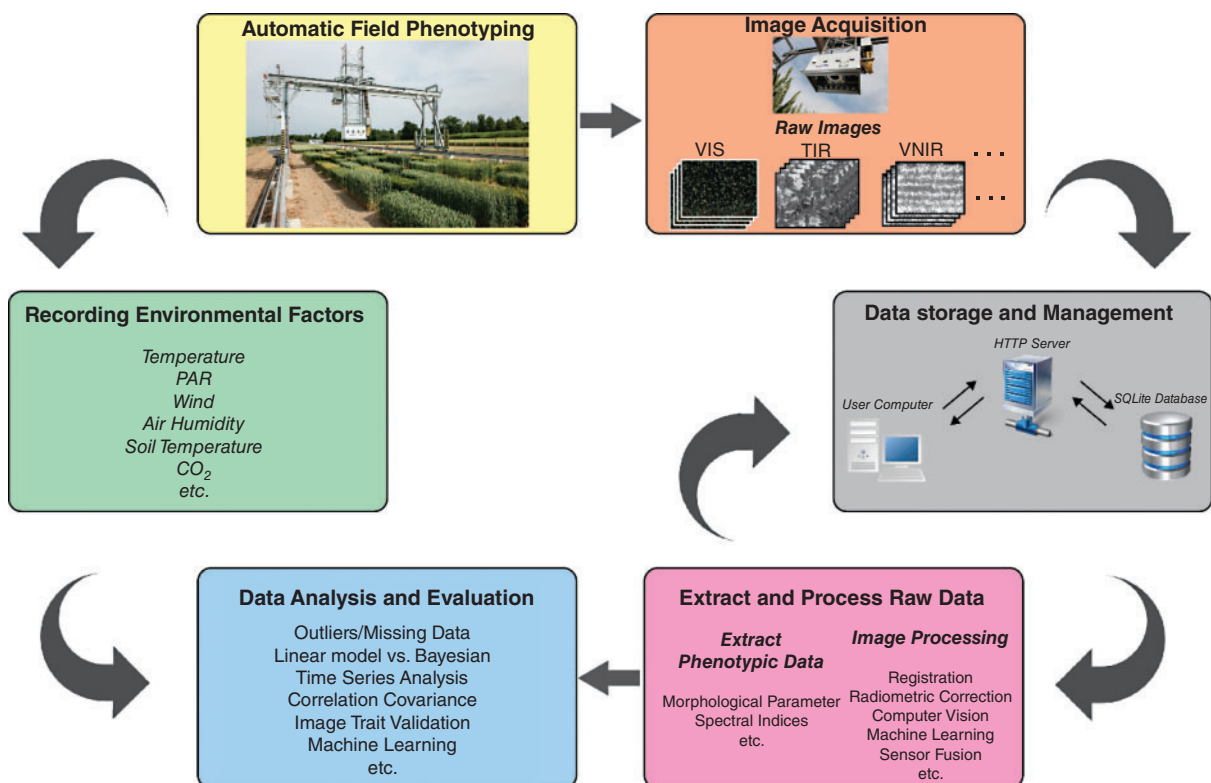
Automatic Field Phenotyping

Image Acquisition

Raw Images

VIS TIR VNIR ...

...

Recording Environmental Factors

Temperature
PAR
Wind
Air Humidity
Soil Temperature
$CO_2$
etc.

Data storage and Management

HTTP Server

User Computer

SQLite Database

Data Analysis and Evaluation

Outliers/Missing Data
Linear model vs. Bayesian
Time Series Analysis
Correlation Covariance
Image Trait Validation
Machine Learning
etc.

Extract and Process Raw Data

Extract Phenotypic Data

Morphological Parameter
Spectral Indices
etc.

Image Processing

Registration
Radiometric Correction
Computer Vision
Machine Learning
Sensor Fusion
etc.